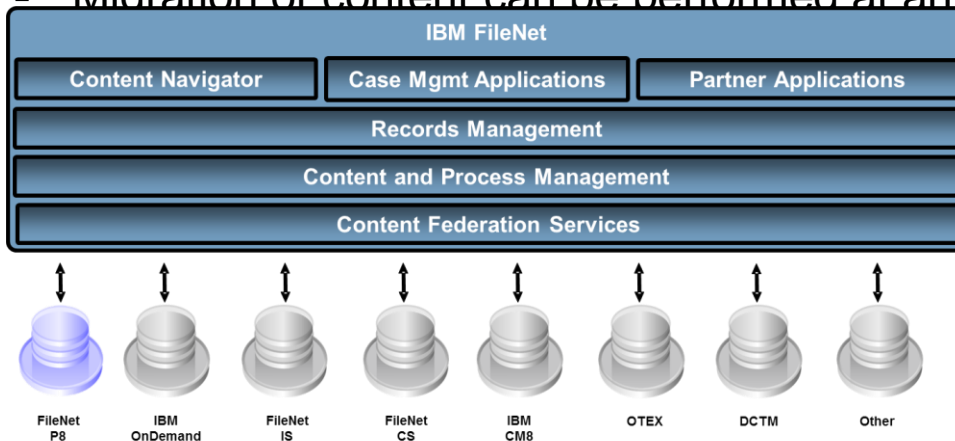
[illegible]

IBM FileNet

Content Navigator

Case Mgmt Applications

Partner Applications

Records Management

Content and Process Management

Content Federation Services

FileNet P8

IBM OnDemand

FileNet IS

FileNet CS

IBM CM8

OTEX

DCTM

Other